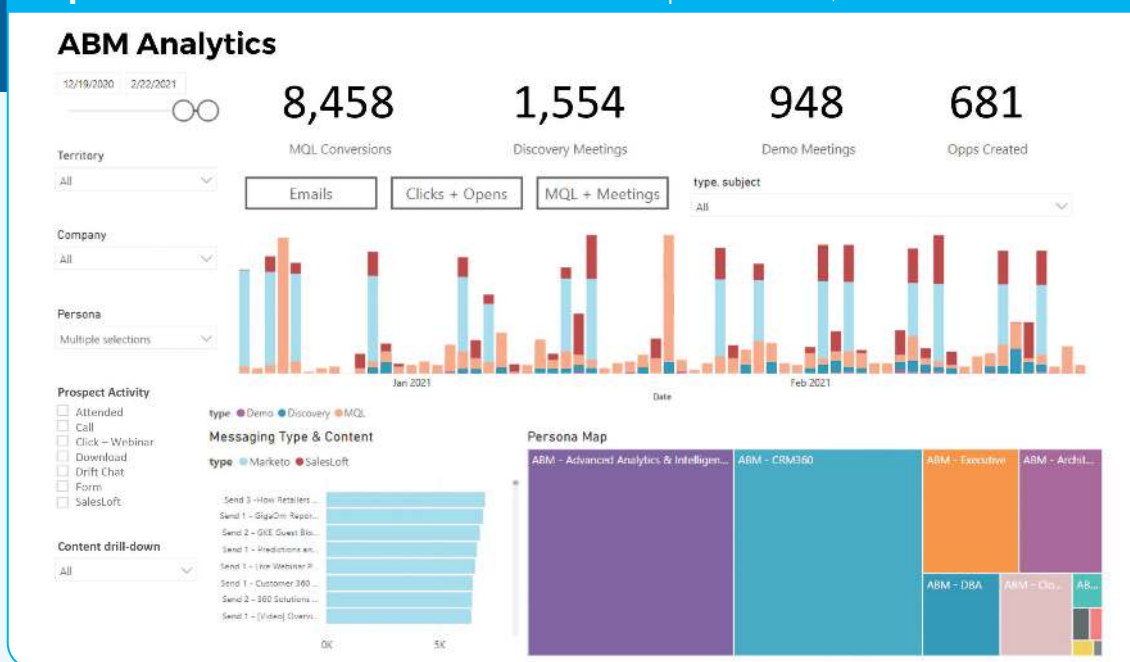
ABM Analytics

12/19/2020 2/22/2021

8,458
MQL Conversions

1,554
Discovery Meetings

948
Demo Meetings

681
Opps Created

Territory
All

Company
All

Persona
Multiple selections

Prospect Activity
Attended
Call
Click – Webinar
Download
Drift Chat
Form
SalesLoft

Content drill-down
All

Emails
Clicks + Opens
MQL + Meetings

type, subject
All

Jan 2021
Feb 2021
Date

type ● Demo ● Discovery ● MQL

Messaging Type & Content
type ● Marketo ● SalesLoft

Send 3 - How Retailers ...
Send 1 - GigaOm Repor...
Send 2 - GXE Guest Blo...
Send 1 - Predictions an...
Send 1 - Live Webinar P...
Send 1 - Customer 360 ...
Send 2 - 360 Solutions ...
Send 1 - [Video] Overvi...

0K
5K

Persona Map
ABM - Advanced Analytics & Intelligen...
ABM - CRM360
ABM - Executive
ABM - Archit...
ABM - DBA
ABM - Clo...
AB...